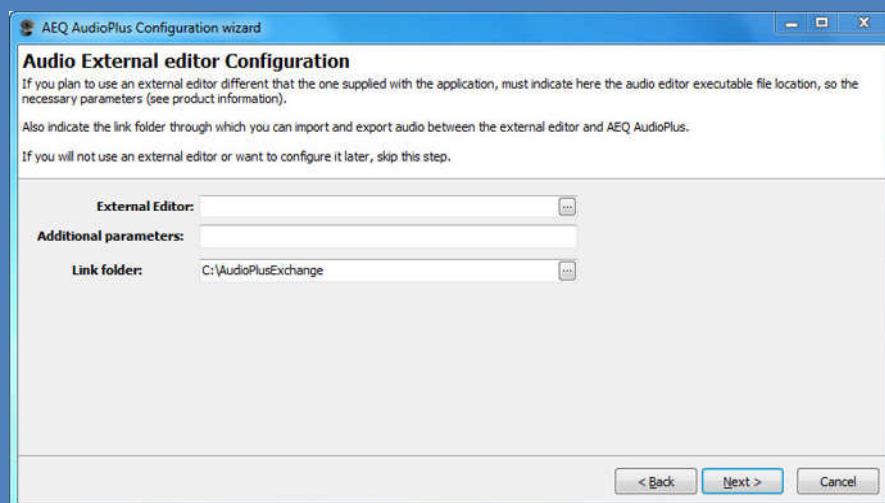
AEQ AudioPlus Configuration wizard

Audio External editor Configuration

If you plan to use an external editor different that the one supplied with the application, must indicate here the audio editor executable file location, so the necessary parameters (see product information).

Also indicate the link folder through which you can import and export audio between the external editor and AEQ AudioPlus.

If you will not use an external editor or want to configure it later, skip this step.

External Editor: ...

Additional parameters:

Link folder: C:\AudioPlusExchange ...

< Back Next > Cancel